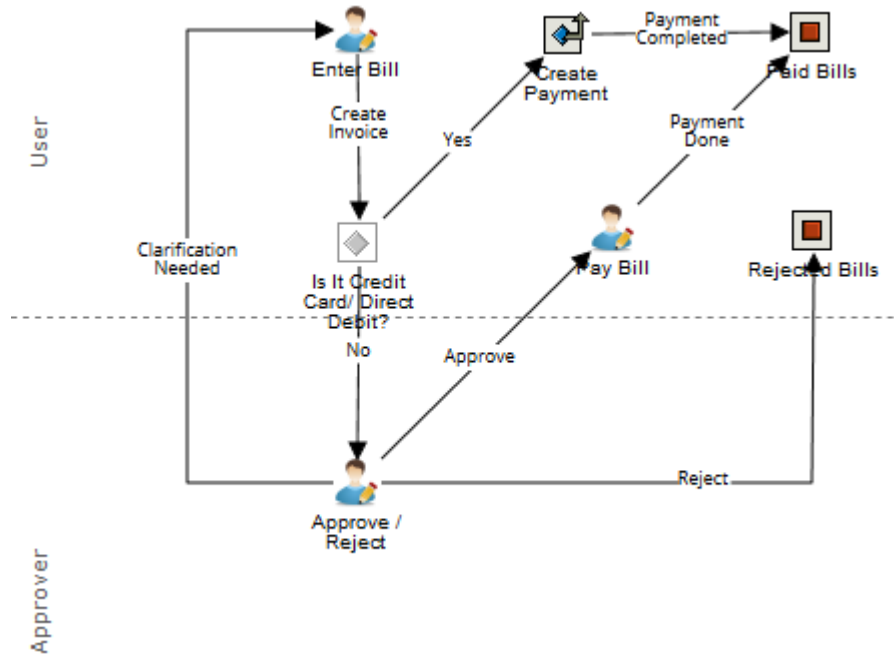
User

Enter Bill

Create Invoice

Create Payment

Payment Completed

Paid Bills

Yes

Payment Done

Clarification Needed

Is It Credit Card/ Direct Debit?

Pay Bill

Rejected Bills

No

Approve

Reject

Approve / Reject

Approver